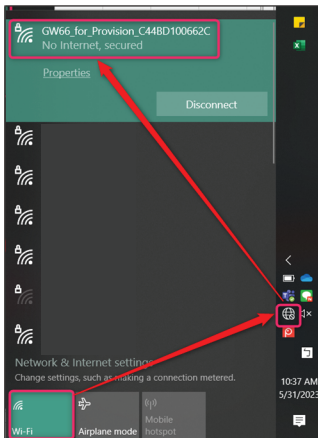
GW66_for_Provision_C44BD100662C
No Internet, secured

Properties

Disconnect

Network & Internet settings
Change settings, such as making a connection metered.

Wi-Fi

Airplane mode

Mobile hotspot

10:37 AM
5/31/2023